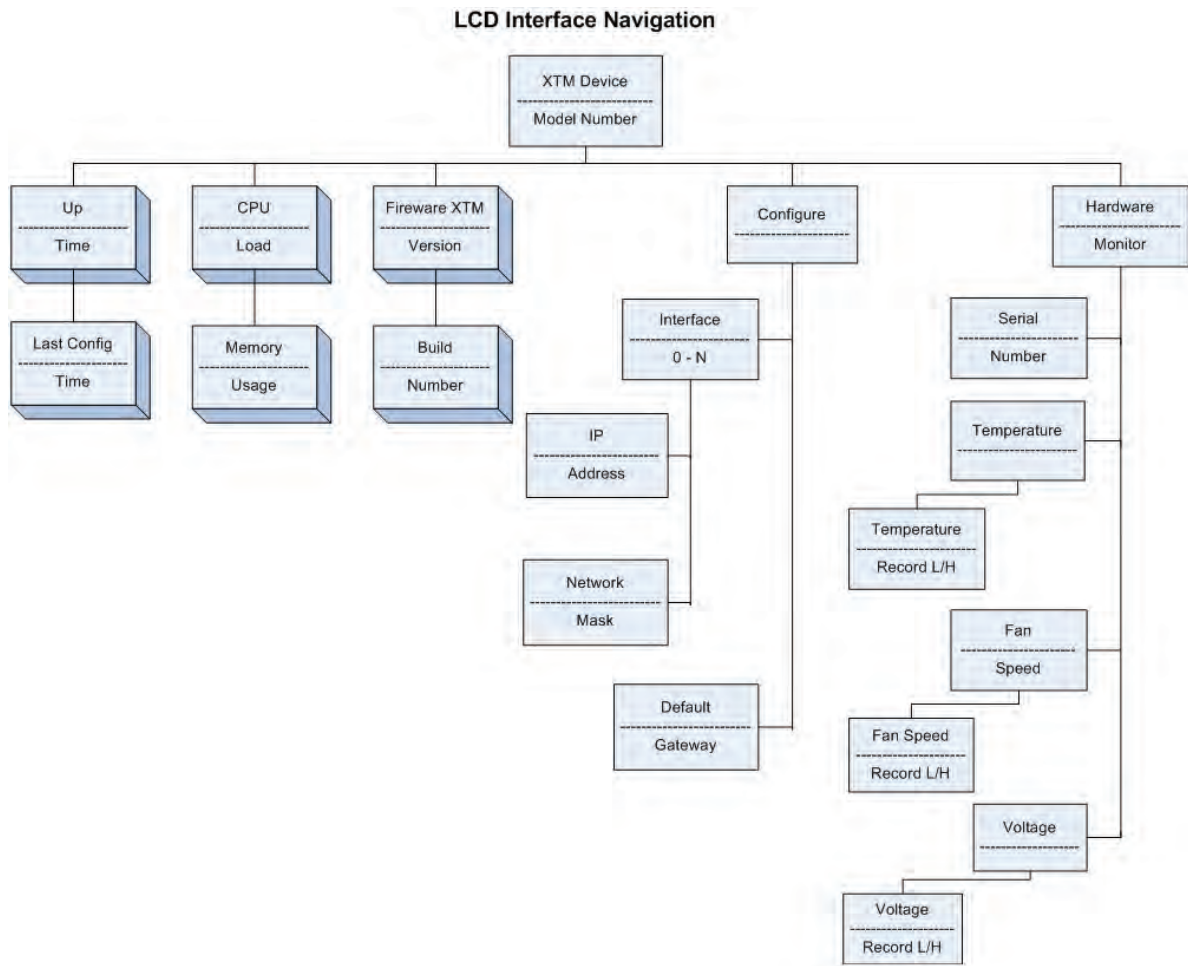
LCD Interface Navigation

XTM Device
Model Number

Up
Time

Last Config
Time

CPU
Load

Memory
Usage

Fireware XTM
Version

Build
Number

Configure

Interface
0 - N

IP
Address

Network
Mask

Default
Gateway

Hardware
Monitor

Serial
Number

Temperature

Temperature
Record L/H

Fan
Speed

Fan Speed
Record L/H

Voltage

Voltage
Record L/H